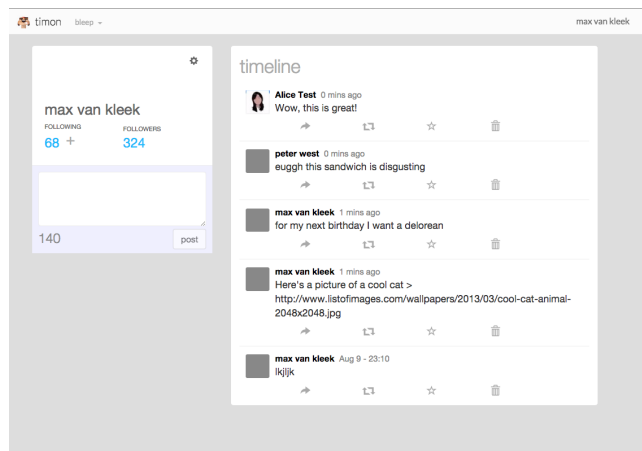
timon bleep ▾

max van kleek

max van kleek
FOLLOWING
68 +
FOLLOWERS
324

140
post

timeline

Alice Test 0 mins ago
Wow, this is great!

peter west 0 mins ago
euggh this sandwich is disgusting

max van kleek 1 mins ago
for my next birthday I want a delorean

max van kleek 1 mins ago
Here's a picture of a cool cat > http://www.listofimages.com/wallpapers/2013/03/cool-cat-animal-2048x2048.jpg

max van kleek Aug 9 - 23:10
lkjljk